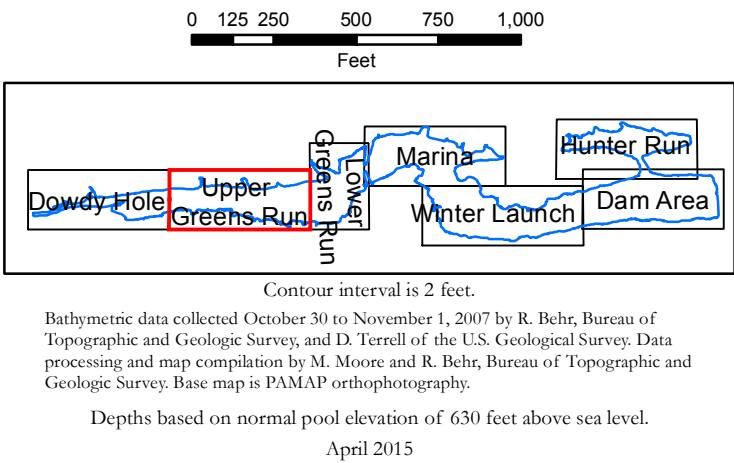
0 125 250 500 750 1,000
Feet

Dowdy Hole
Upper Greens Run
Lower Greens Run
Marina
Winter Launch
Hunter Run
Dam Area

Contour interval is 2 feet.

Bathymetric data collected October 30 to November 1, 2007 by R. Behr, Bureau of Topographic and Geologic Survey, and D. Terrell of the U.S. Geological Survey. Data processing and map compilation by M. Moore and R. Behr, Bureau of Topographic and Geologic Survey. Base map is PAMAP orthophotography.

Depths based on normal pool elevation of 630 feet above sea level.

April 2015